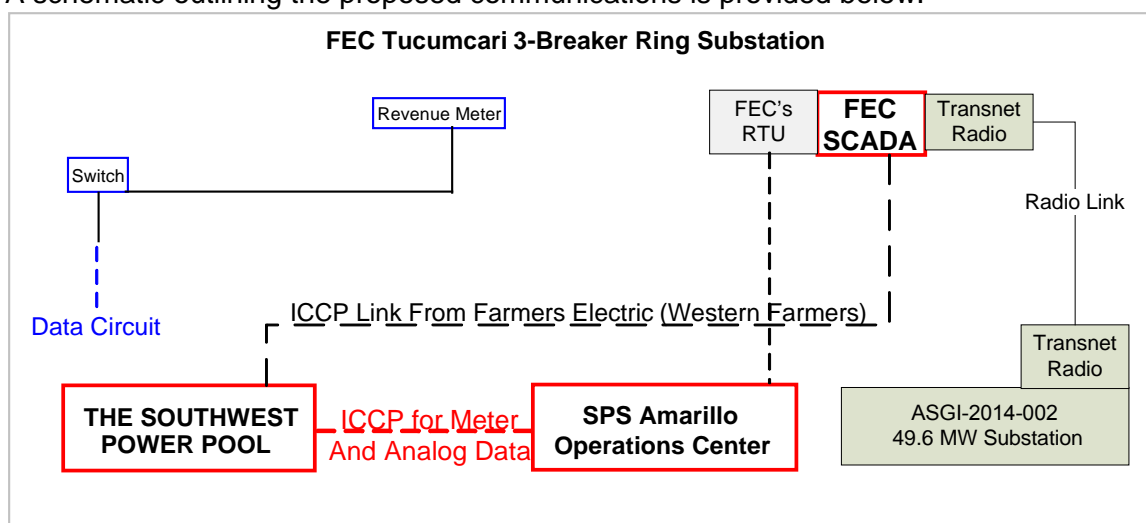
A schematic outlining the proposed communications is provided below.

FEC Tucumcari 3-Breaker Ring Substation

Revenue Meter

Switch

Data Circuit

FEC's RTU

FEC SCADA

Transnet Radio

Radio Link

ICCP Link From Farmers Electric (Western Farmers)

Transnet Radio

THE SOUTHWEST POWER POOL

ICCP for Meter And Analog Data

SPS Amarillo Operations Center

ASGI-2014-002
49.6 MW Substation